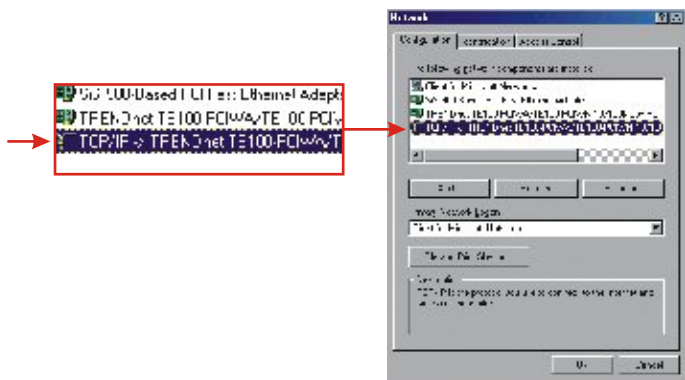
SiS 900-Based PCI Fast Ethernet Adapt
TRENDnet TE100-PCIWA/TE100-PCI
TCP/IP -> TRENDnet TE100-PCIWA/T

Network
Configuration | Identification | Access Control
The following network components are installed:
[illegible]
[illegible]
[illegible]
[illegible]
Add... | Remove | Properties
Primary Network Logon:
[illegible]
File and Print Sharing...
Description
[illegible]
OK | Cancel